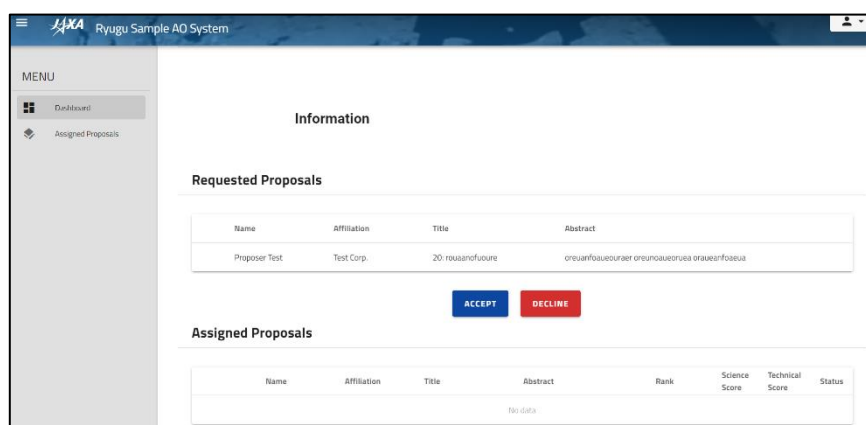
JAXA Ryugu Sample AO System

MENU

Dashboard

Assigned Proposals

Information

Requested Proposals

| Name | Affiliation | Title | Abstract |
|---|---|---|---|
| Proposer Test | Test Corp. | 20: rouaanofuoure | oreuanfoaueouraer oreunoaueoruea oraueanfoaeua |

ACCEPT

DECLINE

Assigned Proposals

| Name | Affiliation | Title | Abstract | Rank | Science Score | Technical Score | Status |
|---|---|---|---|---|---|---|---|
| No data | | | | | | | |